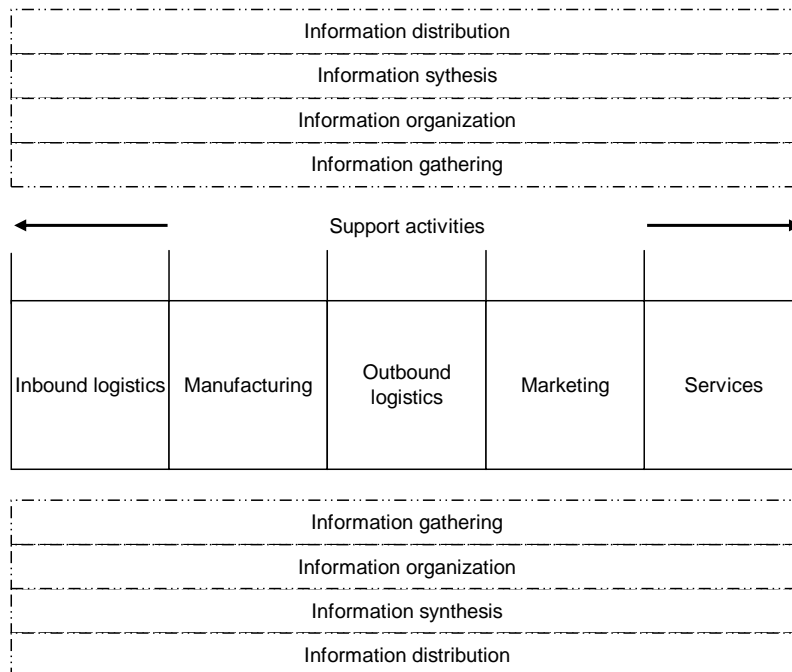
Information distribution

Information sythesis

Information organization

Information gathering

Support activities

| Inbound logistics | Manufacturing | Outbound logistics | Marketing | Services |
|---|---|---|---|---|

Information gathering

Information organization

Information synthesis

Information distribution